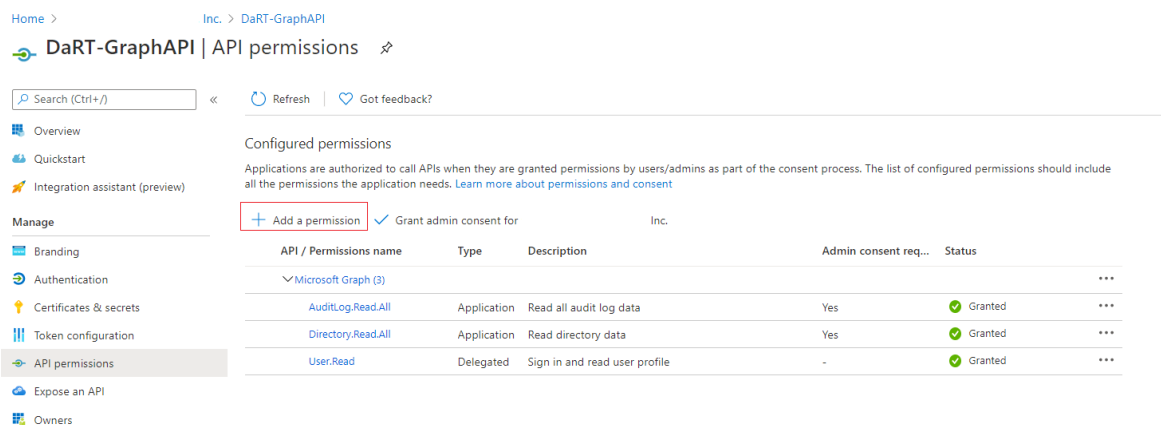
Home > Inc. > DaRT-GraphAPI

DaRT-GraphAPI | API permissions

Search (Ctrl+/) «

Overview
Quickstart
Integration assistant (preview)

Manage

Branding
Authentication
Certificates & secrets
Token configuration
API permissions
Expose an API
Owners

Refresh | Got feedback?

Configured permissions

Applications are authorized to call APIs when they are granted permissions by users/admins as part of the consent process. The list of configured permissions should include all the permissions the application needs. Learn more about permissions and consent

+ Add a permission ✓ Grant admin consent for Inc.

| API / Permissions name | Type | Description | Admin consent req... | Status | |
|---|---|---|---|---|---|
| Microsoft Graph (3) | | | | | ••• |
| AuditLog.Read.All | Application | Read all audit log data | Yes | Granted | ••• |
| Directory.Read.All | Application | Read directory data | Yes | Granted | ••• |
| User.Read | Delegated | Sign in and read user profile | - | Granted | ••• |